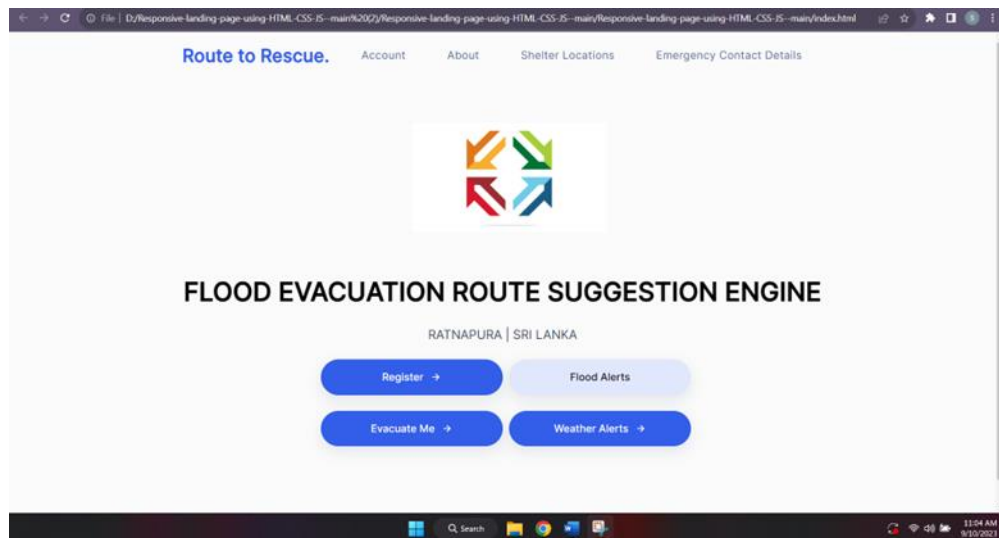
File | D:/Responsive-landing-page-using-HTML-CSS-JS--main%20(2)/Responsive-landing-page-using-HTML-CSS-JS--main/Responsive-landing-page-using-HTML-CSS-JS--main/index.html

Route to Rescue. Account About Shelter Locations Emergency Contact Details

FLOOD EVACUATION ROUTE SUGGESTION ENGINE

RATNAPURA | SRI LANKA

Register →

Flood Alerts

Evacuate Me →

Weather Alerts →

Search

11:04 AM
9/10/2023